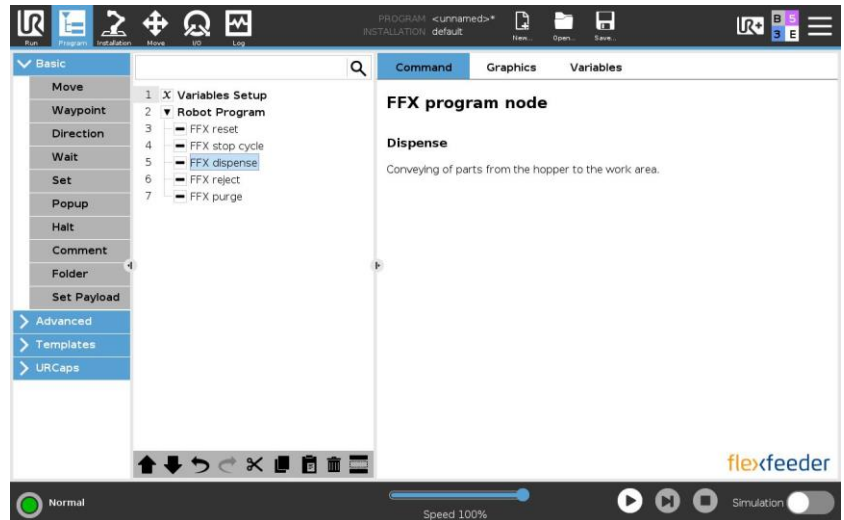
Run Program Installation Move I/O Log

PROGRAM <unnamed>*
INSTALLATION default

New... Open... Save...

B S
3 E

Basic
Move
Waypoint
Direction
Wait
Set
Popup
Halt
Comment
Folder
Set Payload
Advanced
Templates
URCaps

1 Variables Setup
2 Robot Program
3 FFX reset
4 FFX stop cycle
5 FFX dispense
6 FFX reject
7 FFX purge

Command
Graphics
Variables

FFX program node

Dispense

Conveying of parts from the hopper to the work area.

flexfeeder

Normal

Speed 100%

Simulation